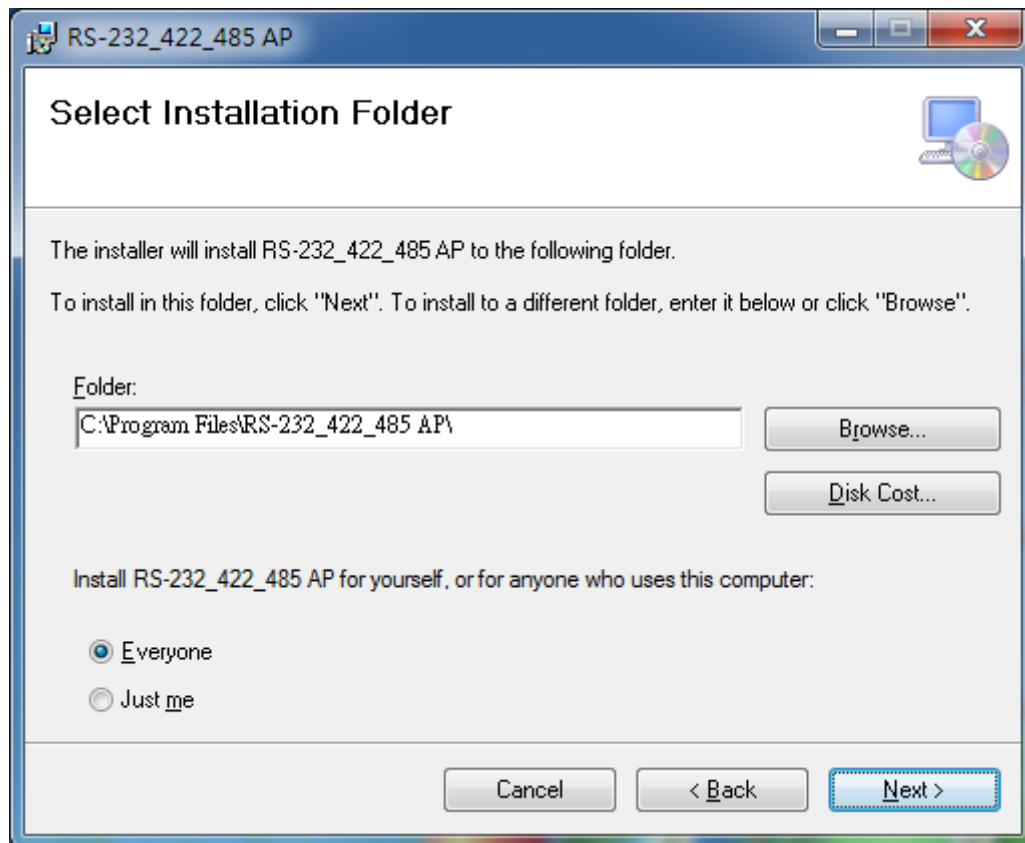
RS-232_422_485 AP

Select Installation Folder

The installer will install RS-232_422_485 AP to the following folder.

To install in this folder, click "Next". To install to a different folder, enter it below or click "Browse".

Folder:

C:\Program Files\RS-232_422_485 AP\

Browse...

Disk Cost...

Install RS-232_422_485 AP for yourself, or for anyone who uses this computer:

Everyone

Just me

Cancel

< Back

Next >